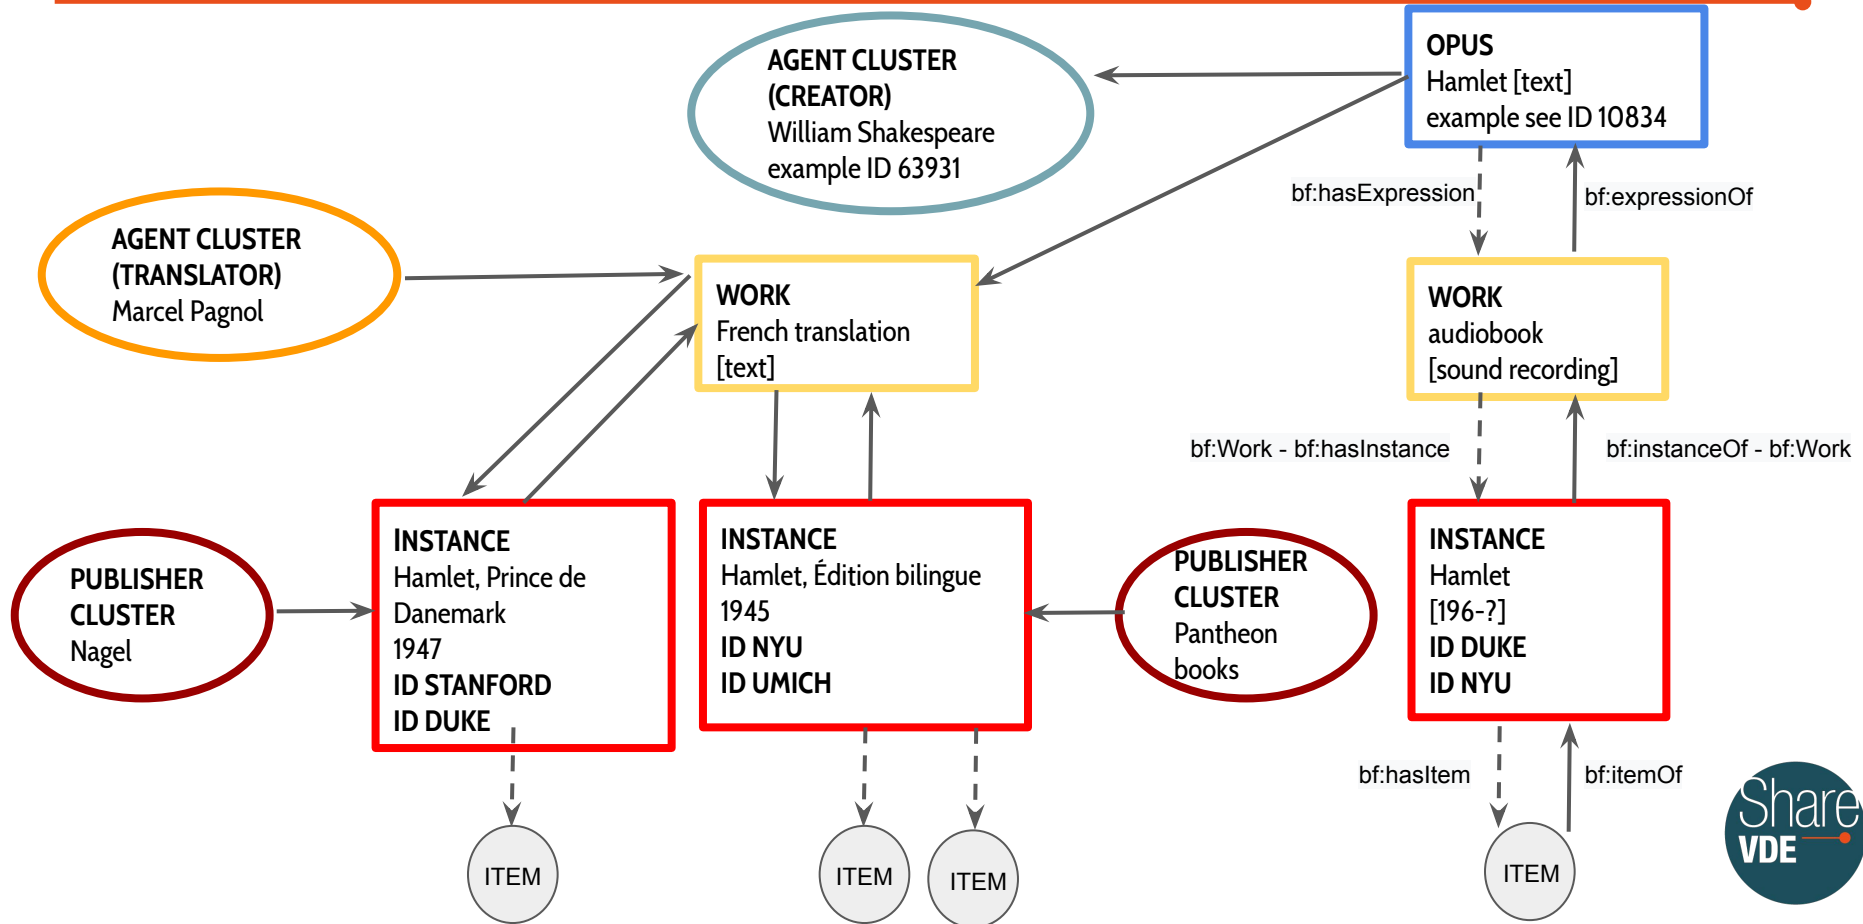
AGENT CLUSTER (CREATOR)
William Shakespeare
example ID 63931

OPUS
Hamlet [text]
example see ID 10834

bf:hasExpression

bf:expressionOf

AGENT CLUSTER (TRANSLATOR)
Marcel Pagnol

WORK
French translation
[text]

WORK
audiobook
[sound recording]

bf:Work - bf:hasInstance

bf:instanceOf - bf:Work

PUBLISHER CLUSTER
Nagel

INSTANCE
Hamlet, Prince de Danemark
1947
ID STANFORD
ID DUKE

INSTANCE
Hamlet, Édition bilingue
1945
ID NYU
ID UMICH

PUBLISHER CLUSTER
Pantheon books

INSTANCE
Hamlet
[196-?]
ID DUKE
ID NYU

bf:hasItem

bf:itemOf

ITEM

ITEM

ITEM

ITEM

Share VDE